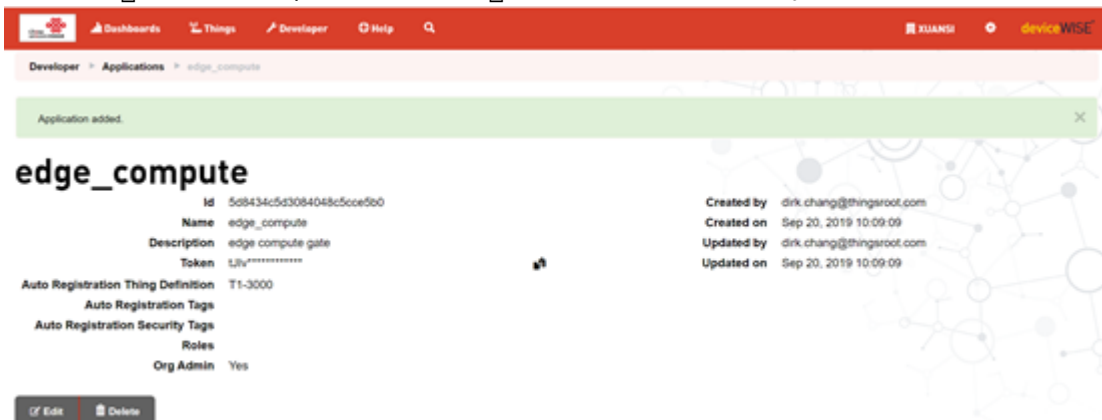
Dashboards Things Developer Help XUANSI deviceWISE

Developer > Applications > edge_compute

Application added.

edge_compute

| | |
|---|---|
| Id | 5d8434c5d3084048c5cce5b0 |
| Name | edge_compute |
| Description | edge compute gate |
| Token | tJiv************ |
| Auto Registration Thing Definition | T1-3000 |
| Auto Registration Tags | |
| Auto Registration Security Tags | |
| Roles | |
| Org Admin | Yes |

| | |
|---|---|
| Created by | dirk.chang@thingsroot.com |
| Created on | Sep 20, 2019 10:09:09 |
| Updated by | dirk.chang@thingsroot.com |
| Updated on | Sep 20, 2019 10:09:09 |

Edit Delete